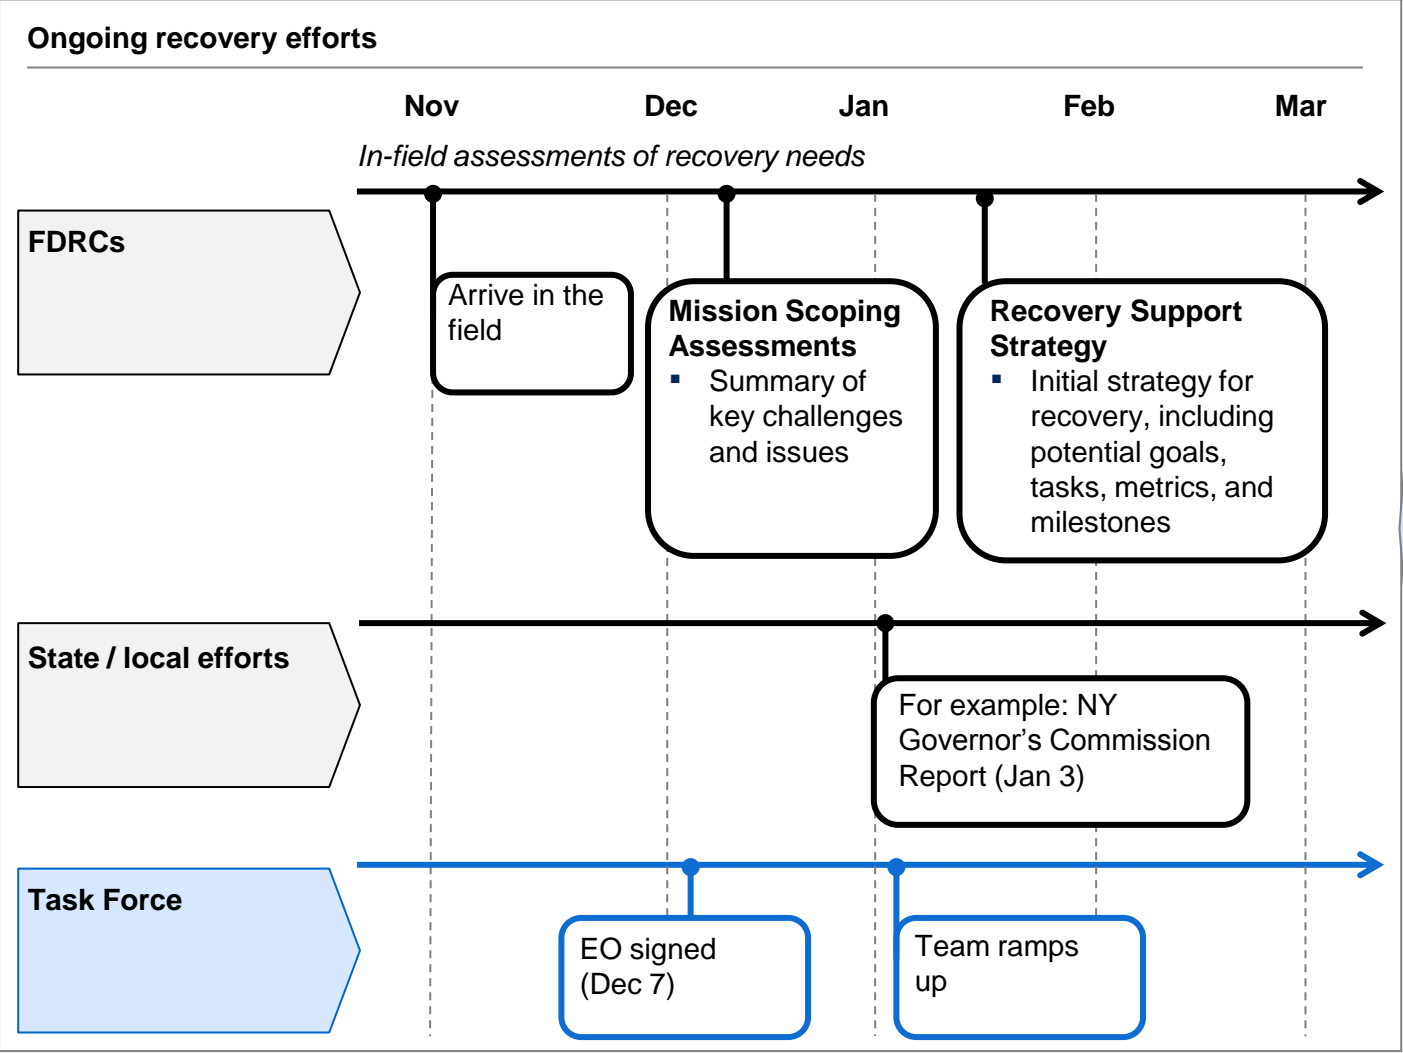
Ongoing recovery efforts

Nov Dec Jan Feb Mar

In-field assessments of recovery needs

FDRCs

Arrive in the field

Mission Scoping Assessments
▪ Summary of key challenges and issues

Recovery Support Strategy
▪ Initial strategy for recovery, including potential goals, tasks, metrics, and milestones

State / local efforts

For example: NY Governor’s Commission Report (Jan 3)

Task Force

EO signed (Dec 7)

Team ramps up